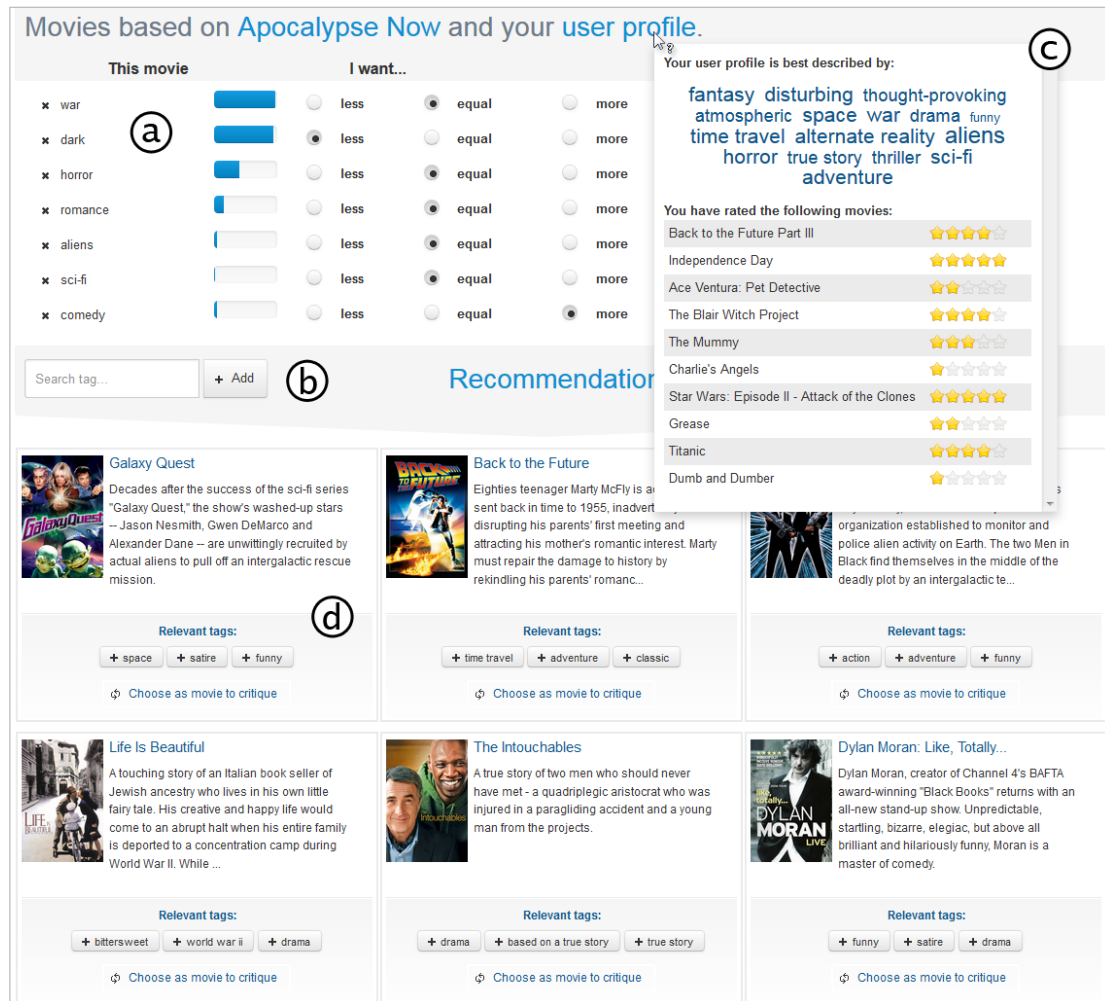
Movies based on Apocalypse Now and your user profile.

| This movie | | I want... | | |
|---|---|---|---|---|
| ✖ war | | less | equal | more |
| ✖ dark | | less | equal | more |
| ✖ horror | | less | equal | more |
| ✖ romance | | less | equal | more |
| ✖ aliens | | less | equal | more |
| ✖ sci-fi | | less | equal | more |
| ✖ comedy | | less | equal | more |

ⓐ

Search tag... + Add ⓑ

Recommendatio

ⓒ

Your user profile is best described by:

fantasy disturbing thought-provoking atmospheric space war drama funny time travel alternate reality aliens horror true story thriller sci-fi adventure

You have rated the following movies:

Back to the Future Part III
Independence Day
Ace Ventura: Pet Detective
The Blair Witch Project
The Mummy
Charlie's Angels
Star Wars: Episode II - Attack of the Clones
Grease
Titanic
Dumb and Dumber

Galaxy Quest
Decades after the success of the sci-fi series "Galaxy Quest," the show's washed-up stars -- Jason Nesmith, Gwen DeMarco and Alexander Dane -- are unwittingly recruited by actual aliens to pull off an intergalactic rescue mission.

ⓓ

Relevant tags:
+ space + satire + funny
Choose as movie to critique

Back to the Future
Eighties teenager Marty McFly is ac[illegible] sent back in time to 1955, inadvert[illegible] disrupting his parents' first meeting and attracting his mother's romantic interest. Marty must repair the damage to history by rekindling his parents' romanc...

Relevant tags:
+ time travel + adventure + classic
Choose as movie to critique

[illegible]s organization established to monitor and police alien activity on Earth. The two Men in Black find themselves in the middle of the deadly plot by an intergalactic te...

Relevant tags:
+ action + adventure + funny
Choose as movie to critique

Life Is Beautiful
A touching story of an Italian book seller of Jewish ancestry who lives in his own little fairy tale. His creative and happy life would come to an abrupt halt when his entire family is deported to a concentration camp during World War II. While ...

Relevant tags:
+ bittersweet + world war ii + drama
Choose as movie to critique

The Intouchables
A true story of two men who should never have met - a quadriplegic aristocrat who was injured in a paragliding accident and a young man from the projects.

Relevant tags:
+ drama + based on a true story + true story
Choose as movie to critique

Dylan Moran: Like, Totally...
Dylan Moran, creator of Channel 4's BAFTA award-winning "Black Books" returns with an all-new stand-up show. Unpredictable, startling, bizarre, elegiac, but above all brilliant and hilariously funny, Moran is a master of comedy.

Relevant tags:
+ funny + satire + drama
Choose as movie to critique